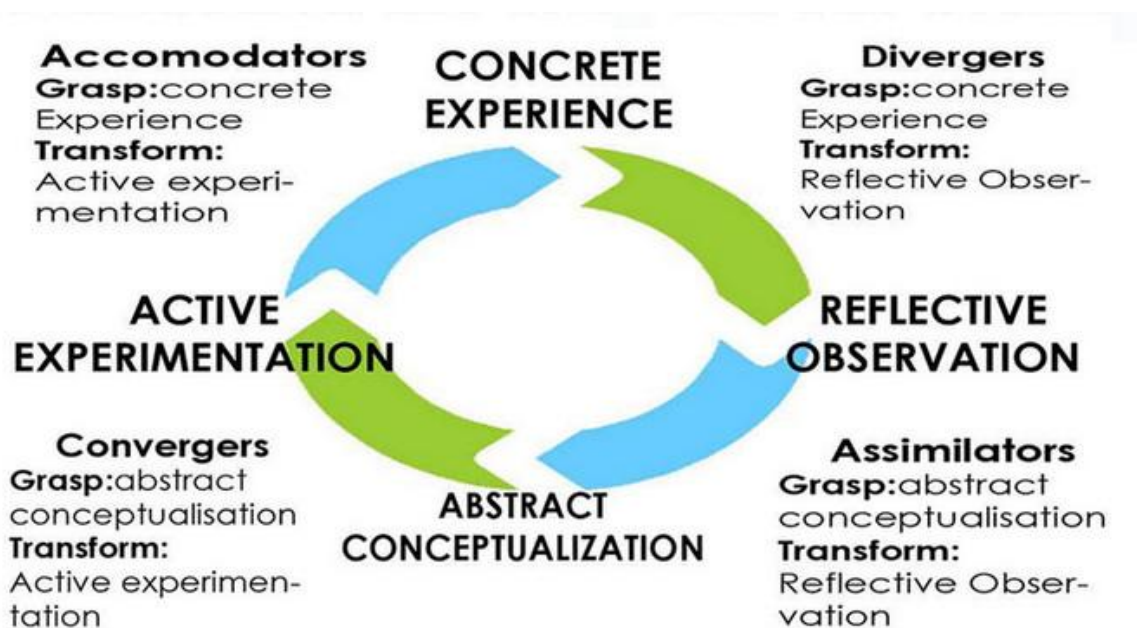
Accomodators
Grasp:concrete Experience
Transform: Active experimentation

CONCRETE EXPERIENCE

Divergers
Grasp:concrete Experience
Transform: Reflective Observation

ACTIVE EXPERIMENTATION

REFLECTIVE OBSERVATION

Convergers
Grasp:abstract conceptualisation
Transform: Active experimentation

ABSTRACT CONCEPTUALIZATION

Assimilators
Grasp:abstract conceptualisation
Transform: Reflective Observation